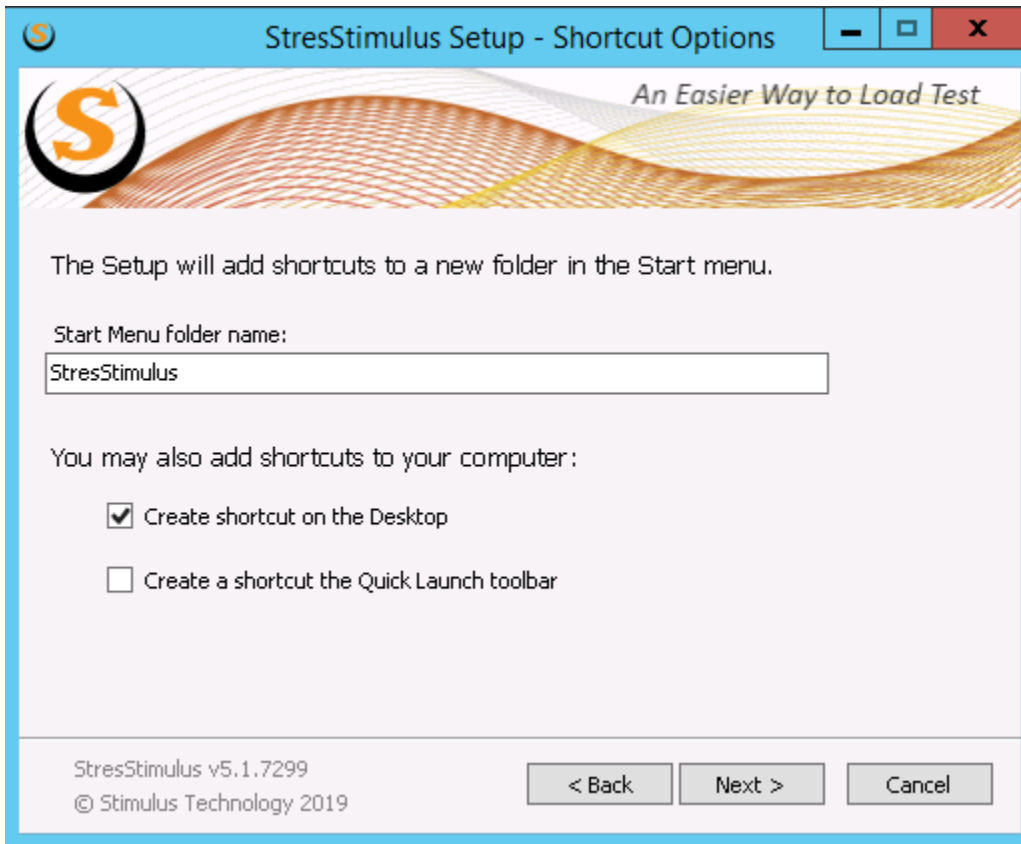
StresStimulus Setup - Shortcut Options

An Easier Way to Load Test

The Setup will add shortcuts to a new folder in the Start menu.

Start Menu folder name:

StresStimulus

You may also add shortcuts to your computer:

Create shortcut on the Desktop

Create a shortcut the Quick Launch toolbar

StresStimulus v5.1.7299
© Stimulus Technology 2019

< Back

Next >

Cancel